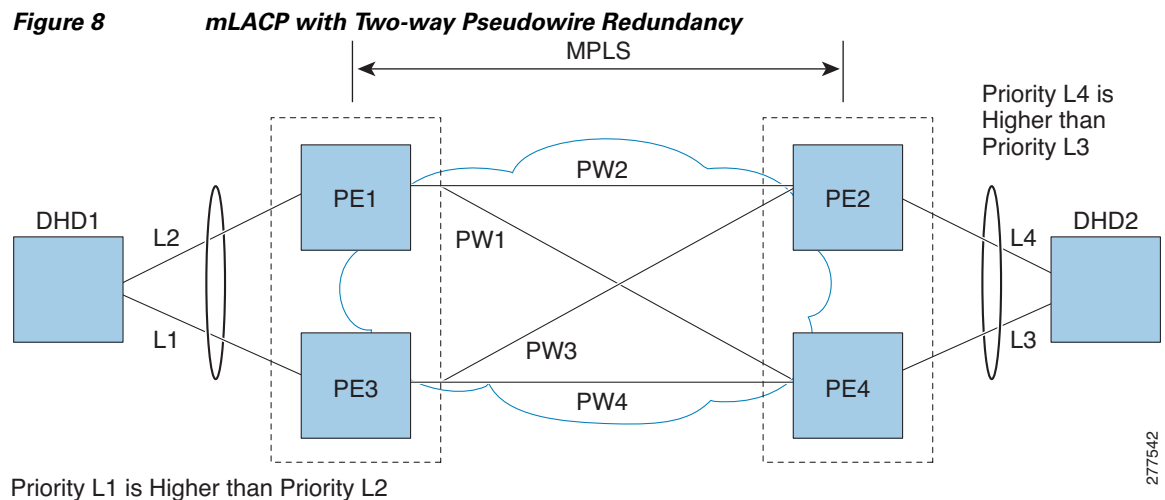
Figure 8 mLACP with Two-way Pseudowire Redundancy

MPLS

Priority L4 is Higher than Priority L3

DHD1

L2

L1

PE1

PE3

PW2

PW1

PW3

PW4

PE2

PE4

L4

L3

DHD2

277542

Priority L1 is Higher than Priority L2